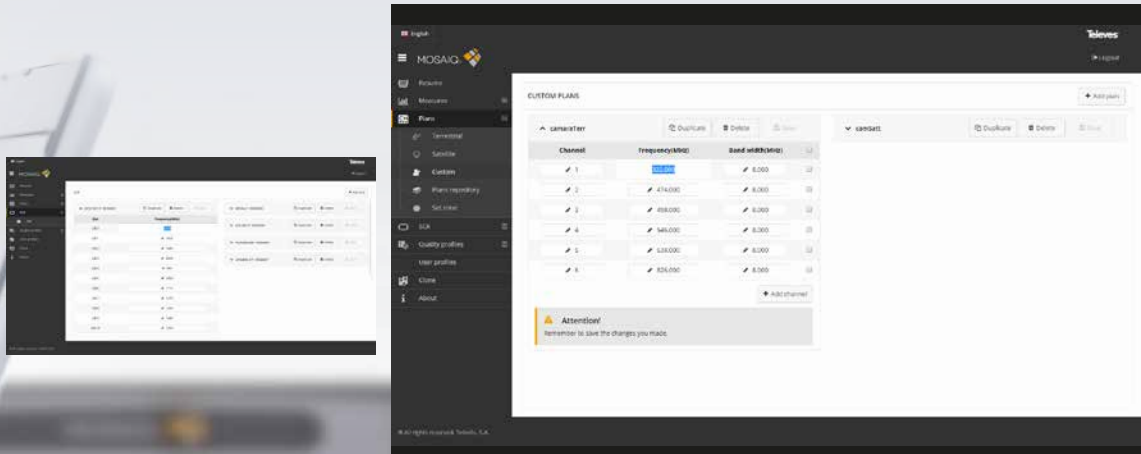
English

Televes

MOSAIQ

Logout

Results
Measures
Plans
Terrestrial
Satellite
Custom
Plans repository
Set new
SCR
Quality profiles
User profiles
Clone
About

CUSTOM PLANS

+ Add plan

camaraTerr

Duplicate
Delete
Save

| Channel | Frequency(MHz) | Band width(MHz) | |
|---|---|---|---|
| 1 | 322,000 | 8,000 | |
| 2 | 474,000 | 8,000 | |
| 3 | 458,000 | 8,000 | |
| 4 | 546,000 | 8,000 | |
| 5 | 538,000 | 8,000 | |
| 6 | 826,000 | 8,000 | |

+ Add channel

Attention!
Remember to save the changes you made.

camSat

Duplicate
Delete
Save

© All rights reserved. Televés, S.A.